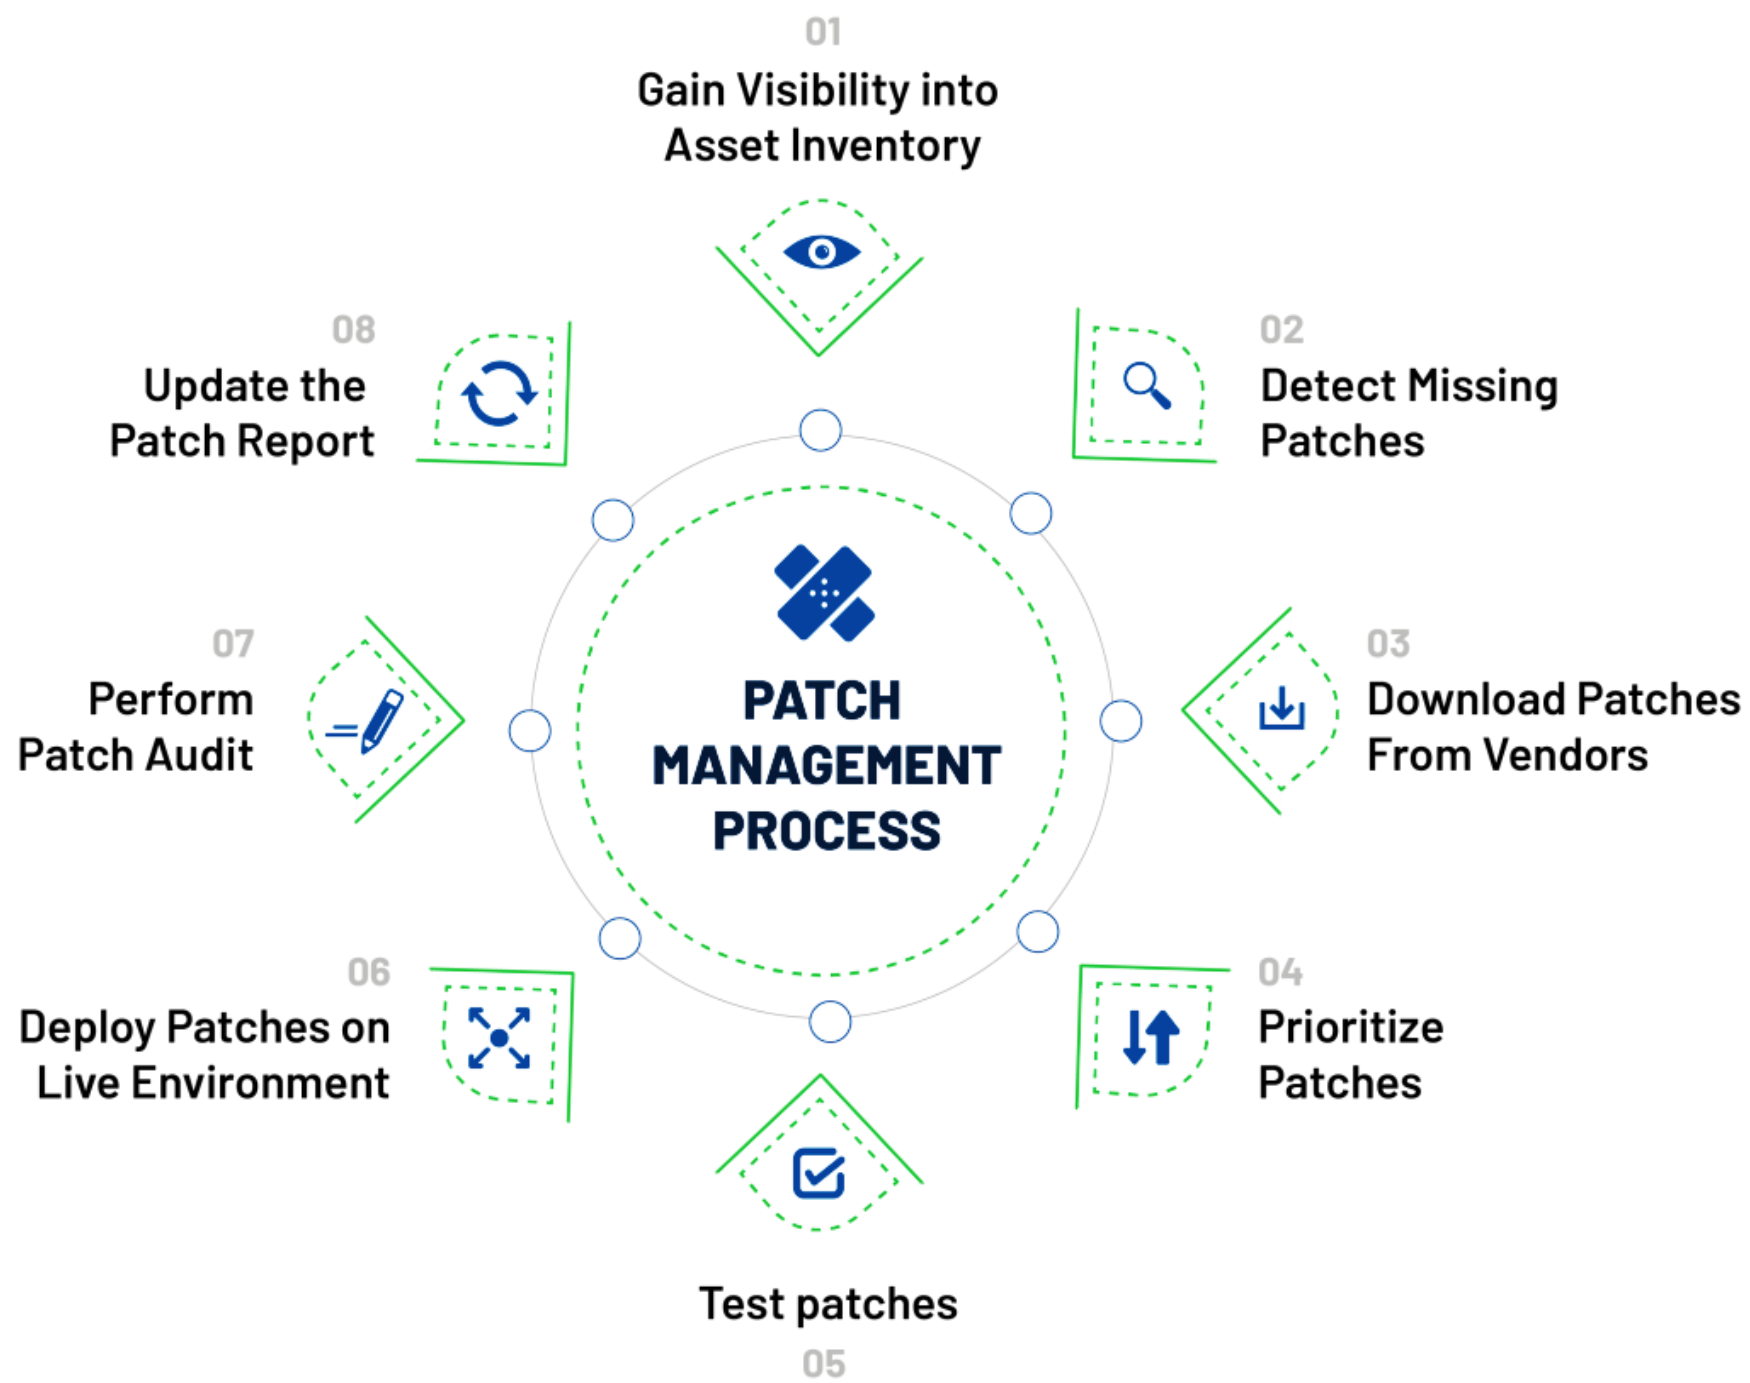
01
Gain Visibility into Asset Inventory

08
Update the Patch Report

02
Detect Missing Patches

PATCH MANAGEMENT PROCESS

07
Perform Patch Audit

03
Download Patches From Vendors

06
Deploy Patches on Live Environment

04
Prioritize Patches

Test patches
05